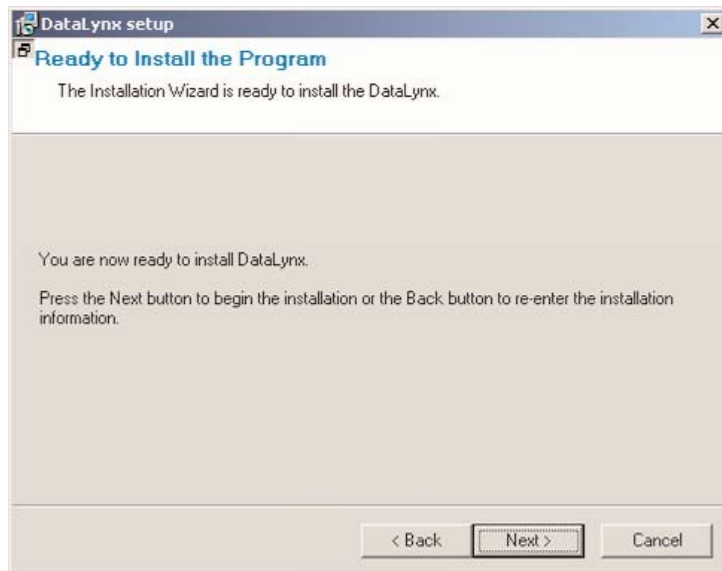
DataLynx setup

Ready to Install the Program

The Installation Wizard is ready to install the DataLynx.

You are now ready to install DataLynx.

Press the Next button to begin the installation or the Back button to re-enter the installation information.

< Back

Next >

Cancel